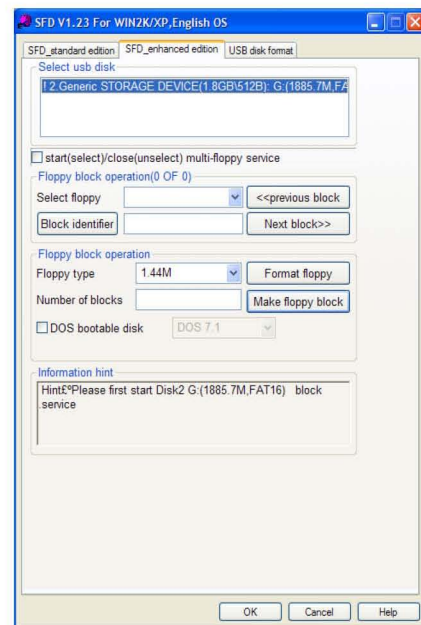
SFD V1.23 For WIN2K/XP,English OS

SFD_standard edition | SFD_enhanced edition | USB disk format

Select usb disk

! 2.Generic STORAGE DEVICE(1.8GB\512B): G:(1885.7M,FA

start(select)/close(unselect) multi-floppy service

Floppy block operation(0 OF 0)

Select floppy

<<previous block

Block identifier

Next block>>

Floppy block operation

Floppy type 1.44M

Format floppy

Number of blocks

Make floppy block

DOS bootable disk DOS 7.1

Information hint

Hint£ºPlease first start Disk2 G:(1885.7M,FAT16) block service

OK Cancel Help